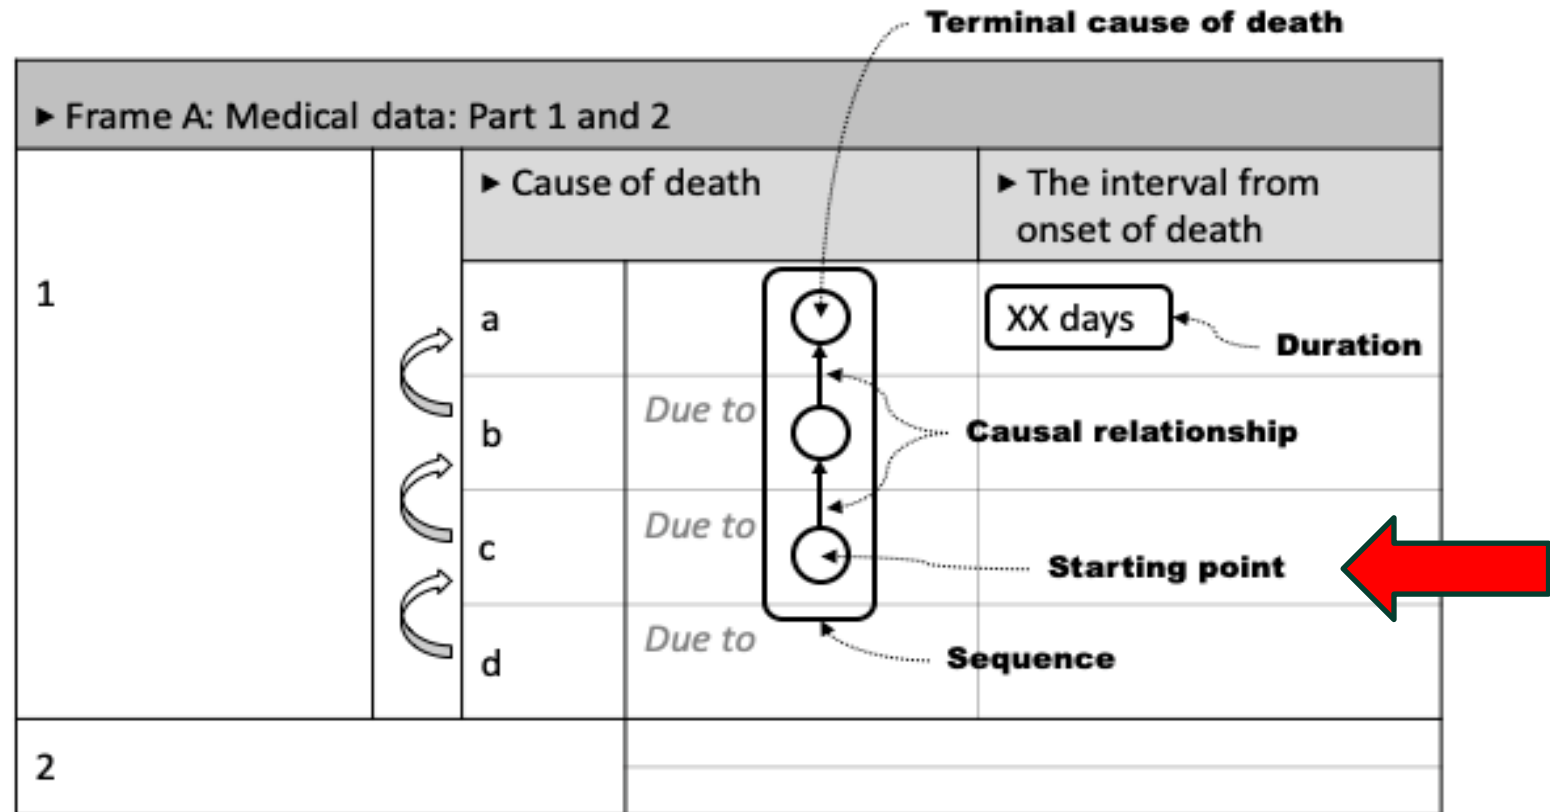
Terminal cause of death

▸ Frame A: Medical data: Part 1 and 2

| | | ▸ Cause of death | | ▸ The interval from onset of death |
|---|---|---|---|---|
| 1 | | a | | XX days |
| | | b | Due to | |
| | | c | Due to | |
| | | d | Due to | |
| 2 | | | | |

Duration

Causal relationship

Starting point

Sequence